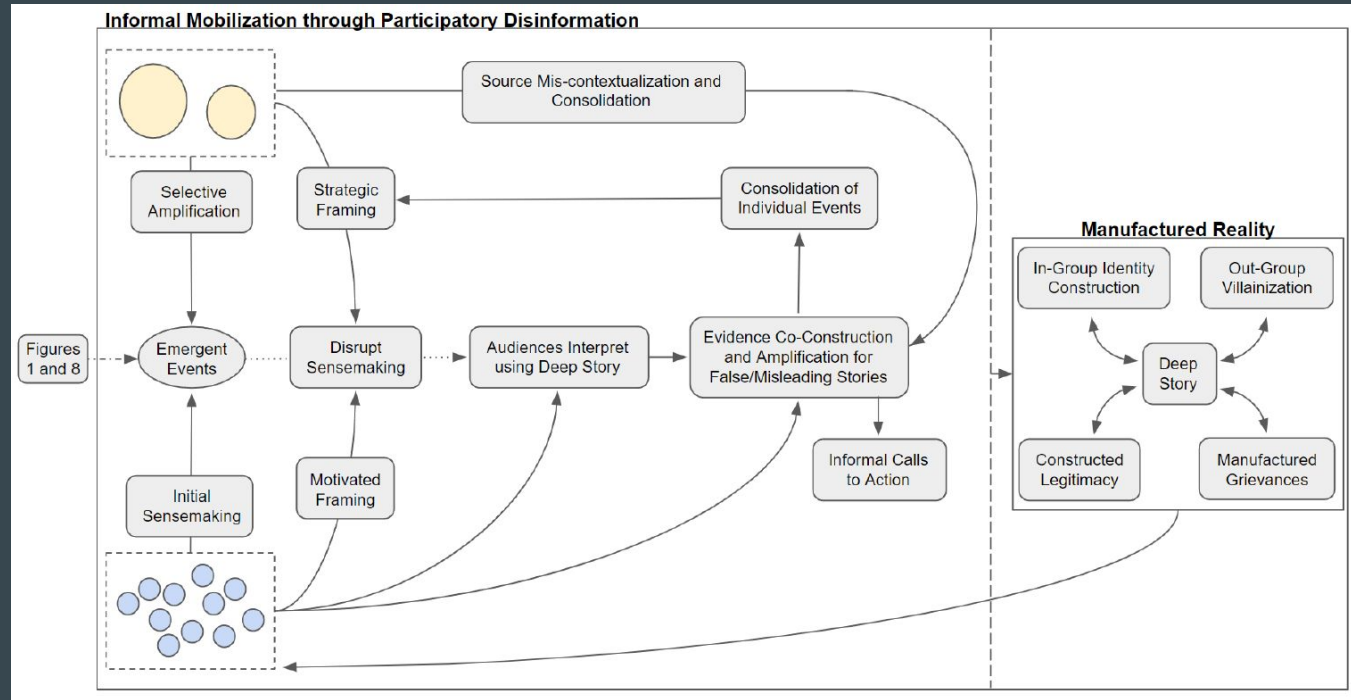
Informal Mobilization through Participatory Disinformation

Source Mis-contextualization and Consolidation

Selective Amplification

Strategic Framing

Consolidation of Individual Events

Figures 1 and 8

Emergent Events

Disrupt Sensemaking

Audiences Interpret using Deep Story

Evidence Co-Construction and Amplification for False/Misleading Stories

Initial Sensemaking

Motivated Framing

Informal Calls to Action

Manufactured Reality

In-Group Identity Construction

Out-Group Villainization

Deep Story

Constructed Legitimacy

Manufactured Grievances